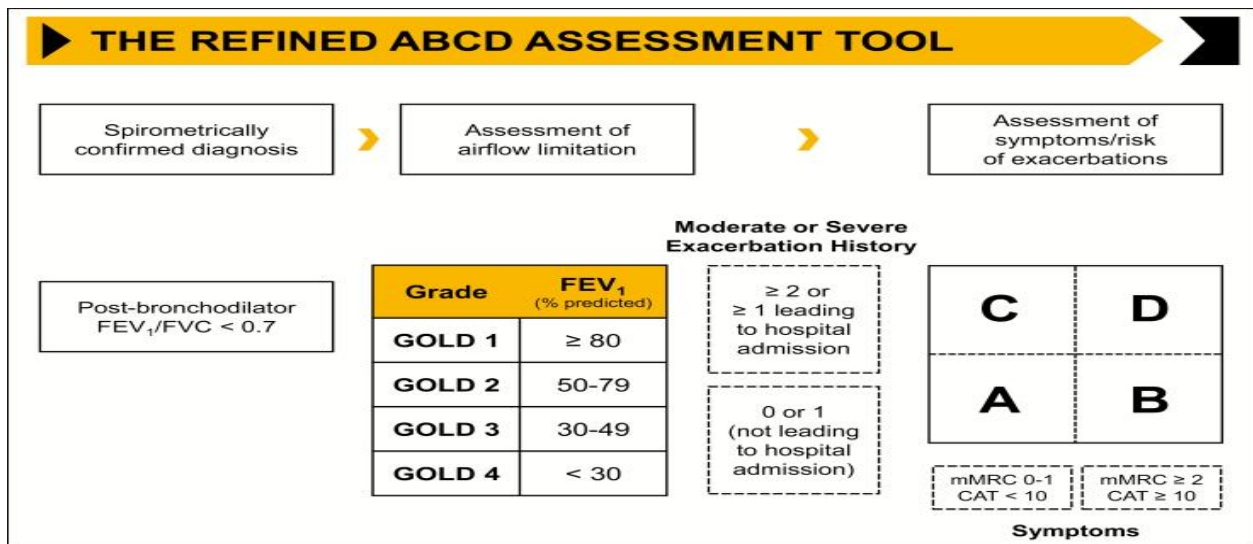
THE REFINED ABCD ASSESSMENT TOOL

Spirometrically confirmed diagnosis

Assessment of airflow limitation

Assessment of symptoms/risk of exacerbations

Post-bronchodilator $FEV_1/FVC < 0.7$

| Grade | $FEV_1$ (% predicted) |
|---|---|
| GOLD 1 | ≥ 80 |
| GOLD 2 | 50-79 |
| GOLD 3 | 30-49 |
| GOLD 4 | < 30 |

Moderate or Severe Exacerbation History

≥ 2 or ≥ 1 leading to hospital admission

0 or 1 (not leading to hospital admission)

C D

A B

mMRC 0-1 CAT < 10

mMRC ≥ 2 CAT ≥ 10

Symptoms